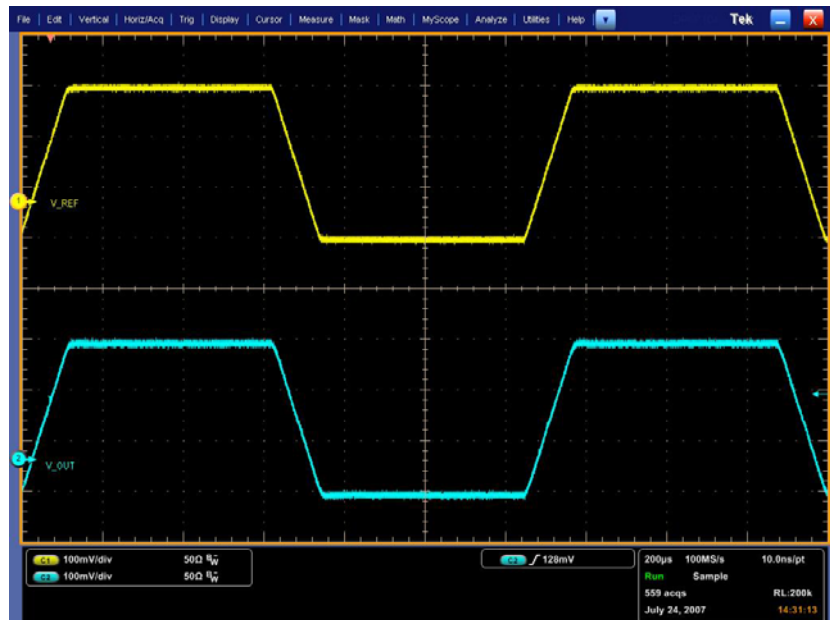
File | Edit | Vertical | Horiz/Acq | Trig | Display | Cursor | Measure | Mask | Math | MyScope | Analyze | Utilities | Help

Tek

1 V_REF

2 V_OUT

C1 100mV/div 50Ω $^{B}_{W}$
C2 100mV/div 50Ω $^{B}_{W}$

C2 ∫ 128mV

200μs 100MS/s 10.0ns/pt
Run Sample
559 acqs RL:200k
July 24, 2007 14:31:13